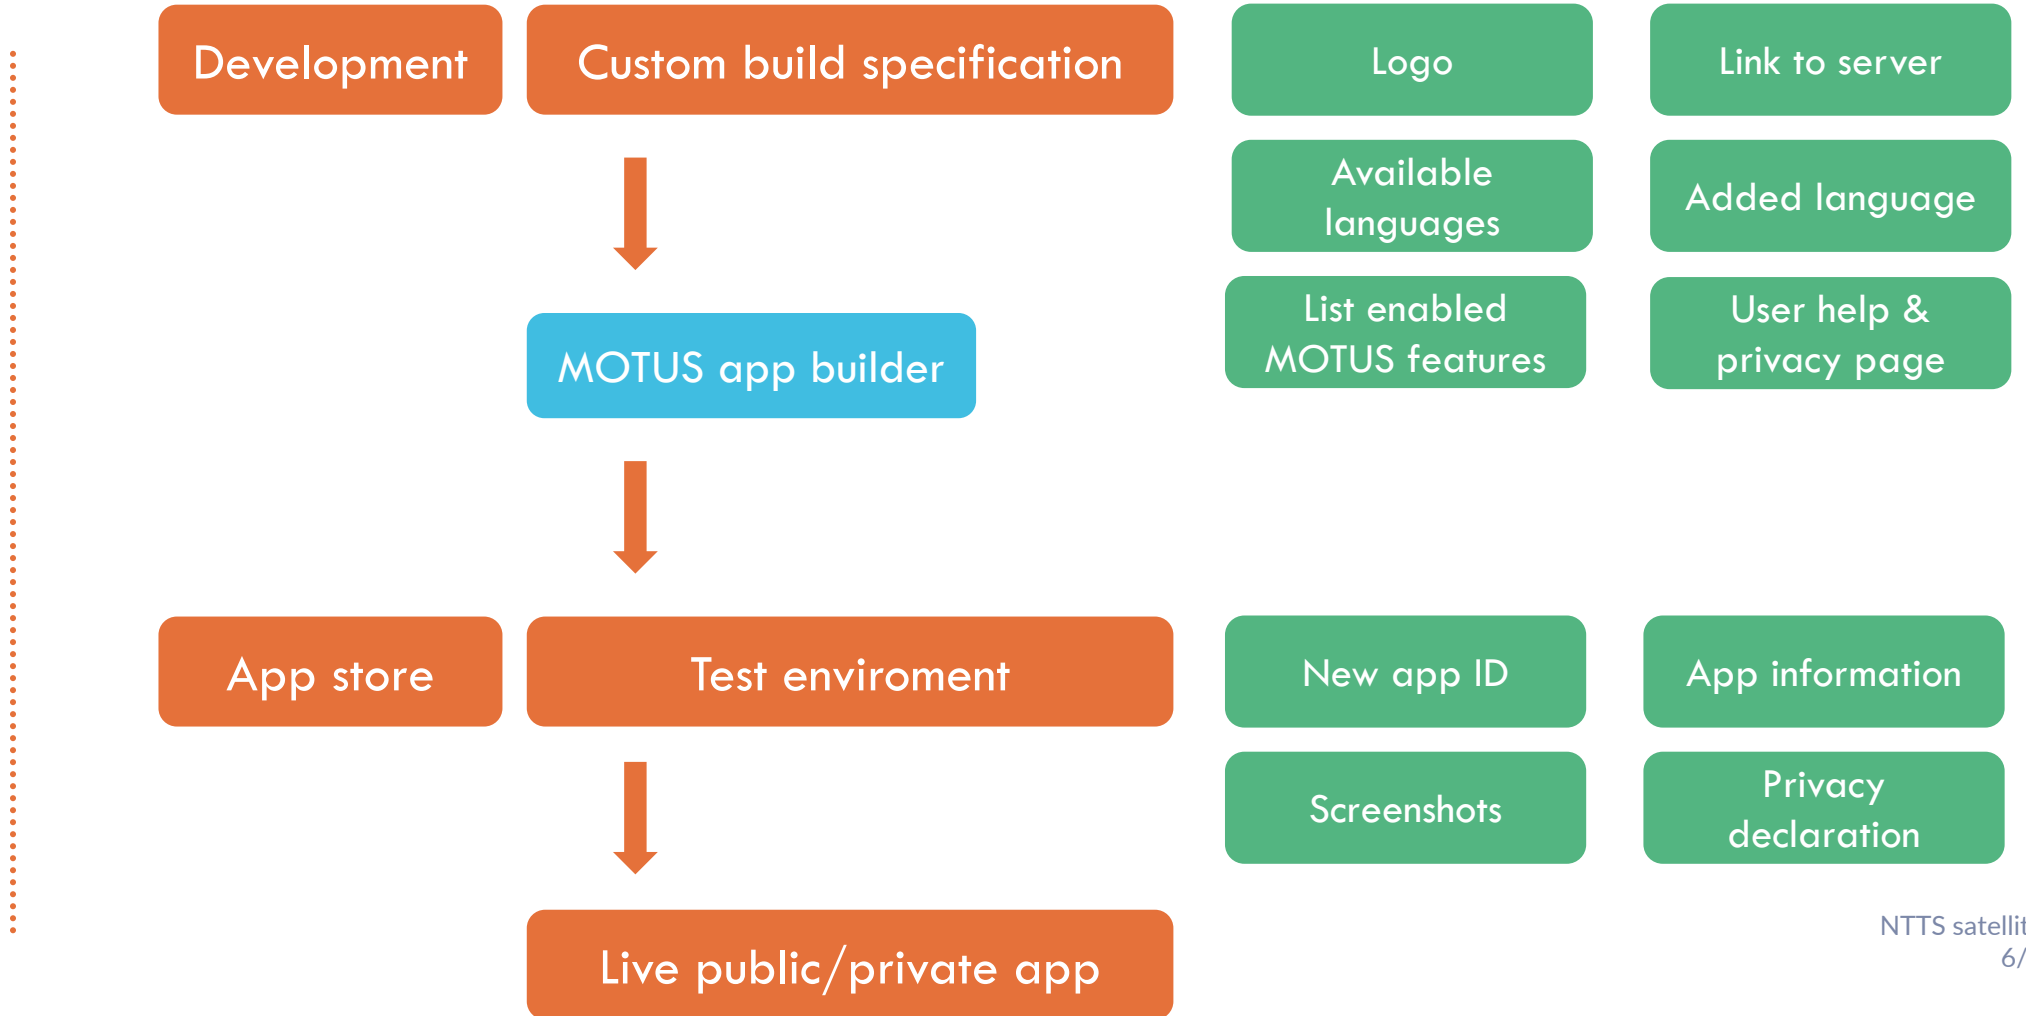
Development

Custom build specification

MOTUS app builder

Logo

Link to server

Available languages

Added language

List enabled MOTUS features

User help & privacy page

App store

Test enviroment

Live public/private app

New app ID

App information

Screenshots

Privacy declaration

NTTS satellit
6/